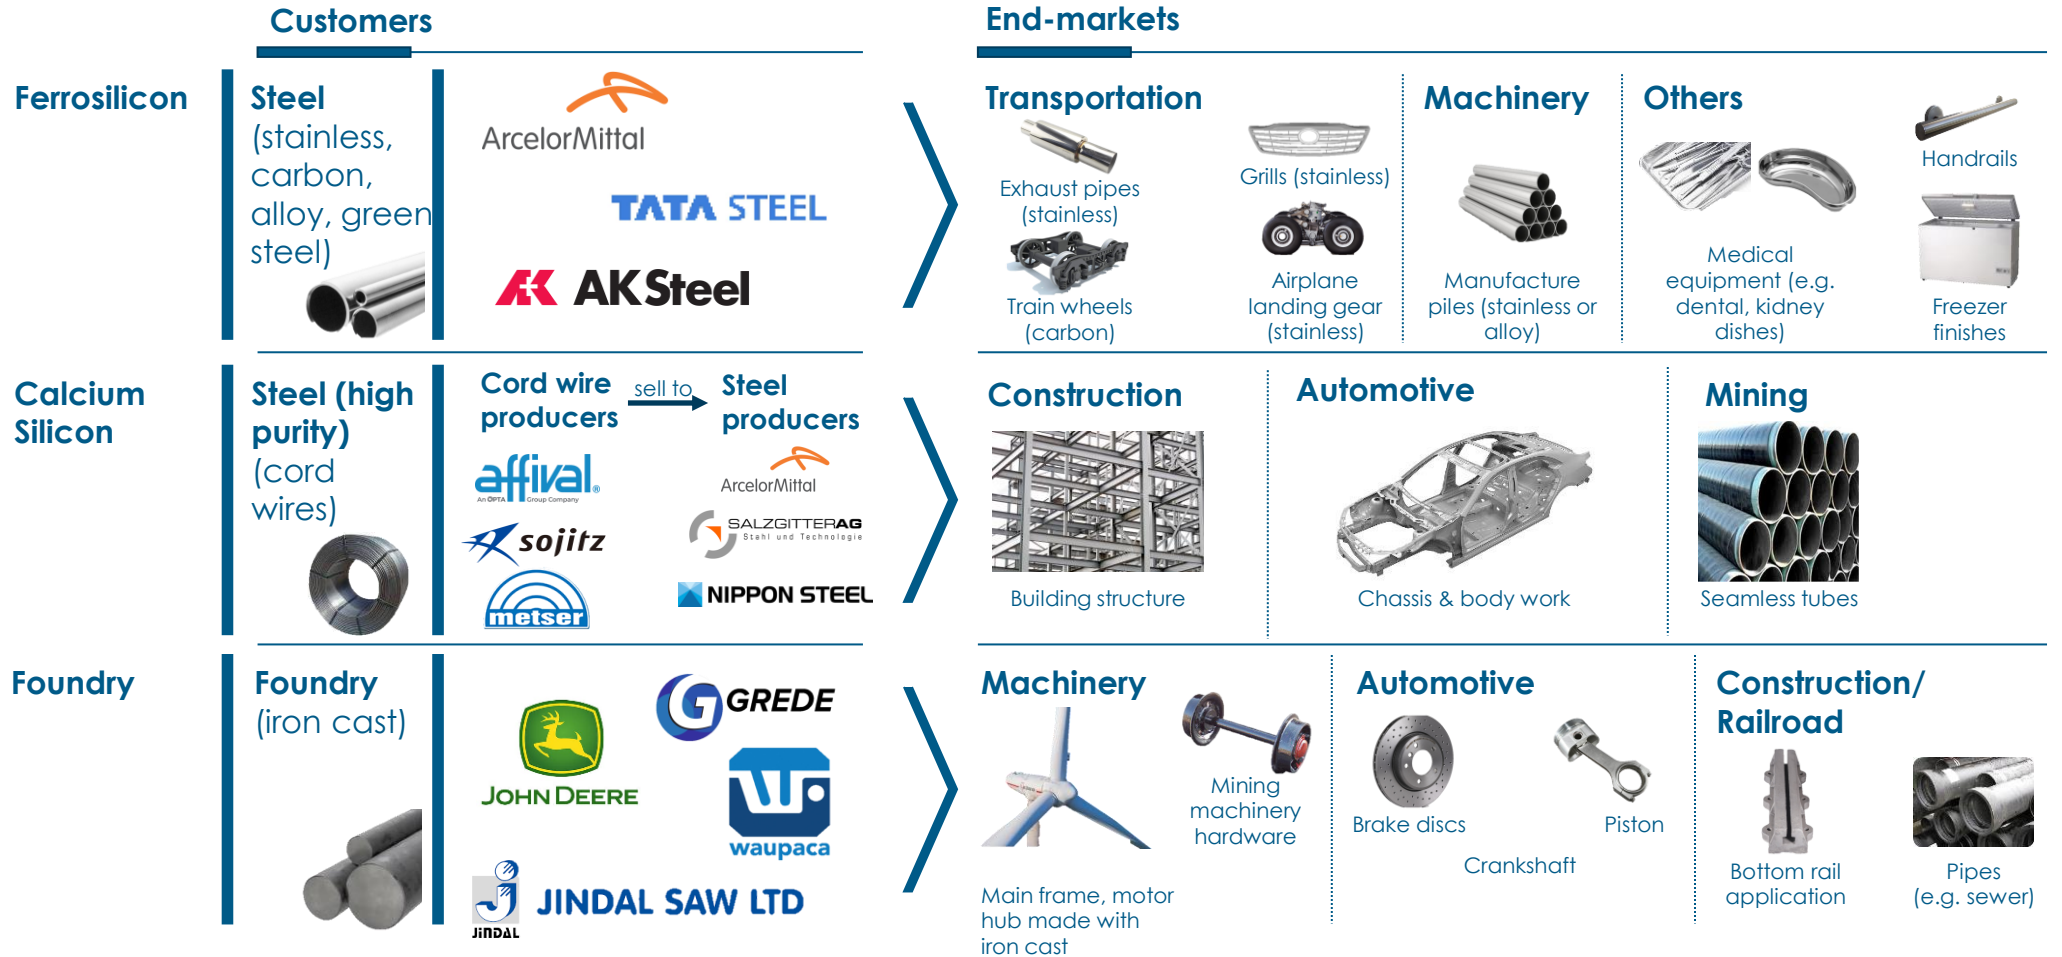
Customers

End-markets

Ferrosilicon

Steel (stainless, carbon, alloy, green steel)

ArcelorMittal

TATA STEEL

AK Steel

Transportation

Exhaust pipes (stainless)

Grills (stainless)

Train wheels (carbon)

Airplane landing gear (stainless)

Machinery

Manufacture piles (stainless or alloy)

Others

Handrails

Medical equipment (e.g. dental, kidney dishes)

Freezer finishes

Calcium Silicon

Steel (high purity) (cord wires)

Cord wire producers

sell to

Steel producers

affival An OPTA Group Company

sojitz

metser

ArcelorMittal

SALZGITTER AG Stahl und Technologie

NIPPON STEEL

Construction

Building structure

Automotive

Chassis & body work

Mining

Seamless tubes

Foundry

Foundry (iron cast)

JOHN DEERE

GREDE

waupaca

JINDAL

JINDAL SAW LTD

Machinery

Mining machinery hardware

Main frame, motor hub made with iron cast

Automotive

Brake discs

Piston

Crankshaft

Construction/ Railroad

Bottom rail application

Pipes (e.g. sewer)